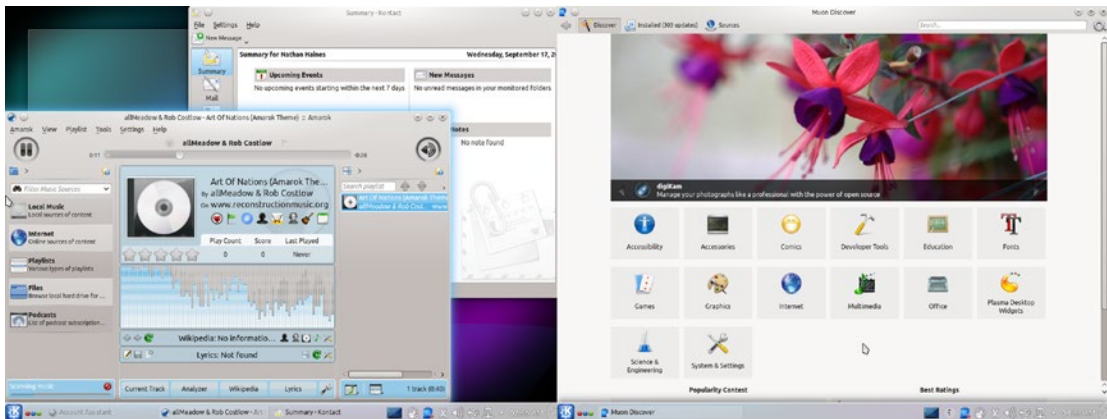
Summary - Kontact

File Settings Help

New Message

Summary for Nathan Haines

Wednesday, September 17, 2

Summary

Mail

Upcoming Events

No upcoming events starting within the next 7 days

New Messages

No unread messages in your monitored folders

Notes

No note found

allMeadow & Rob Costlow - Art Of Nations (Amarok Theme) :: Amarok

Amarok View Playlist Tools Settings Help

allMeadow & Rob Costlow

0:17

-0:26

Filter Music Sources

Local Music
Local sources of content

Internet
Online sources of content

Playlists
Various types of playlists

Files
Browse local hard drive for...

Podcasts
List of podcast subscription...

Art Of Nations (Amarok The...
by allMeadow & Rob Costlow
On www.reconstructionmusic.org

Play Count Score Last Played

0 0 Never

Wikipedia: No informatio...

Lyrics: Not found

Search playlist

Art Of Nations (Amarok Theme)
allMeadow & Rob Costlow

Scanning music

Current Track Analyzer Wikipedia Lyrics

1 track (0:43)

Muon Discover

Discover Installed (300 updates) Sources

Search...

digiKam
Manage your photographs like a professional with the power of open source

Accessibility

Accessories

Comics

Developer Tools

Education

Fonts

Games

Graphics

Internet

Multimedia

Office

Plasma Desktop Widgets

Science & Engineering

System & Settings

Popularity Contest

Best Ratings

Account /Ass start

allMeadow & Rob Costlow - Art

Summary - Kontact

Muon Discover